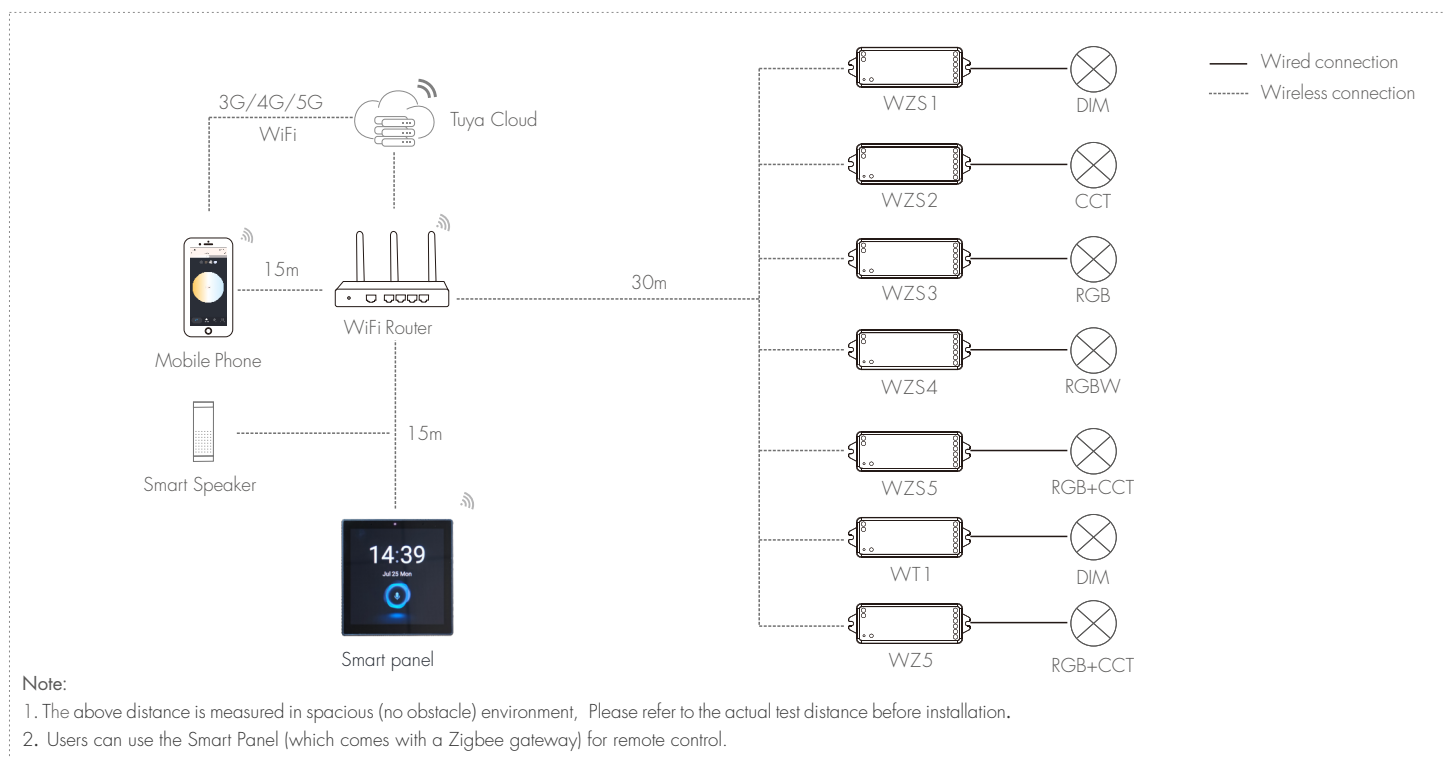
Wired connection
Wireless connection

3G/4G/5G
WiFi
Tuya Cloud

15m
Mobile Phone
WiFi Router
30m
15m
Smart Speaker
14:39
Jul 25 Mon
Smart panel

WZS1
DIM
WZS2
CCT
WZS3
RGB
WZS4
RGBW
WZS5
RGB+CCT
WT1
DIM
WZ5
RGB+CCT

Note:
1. The above distance is measured in spacious (no obstacle) environment, Please refer to the actual test distance before installation.
2. Users can use the Smart Panel (which comes with a Zigbee gateway) for remote control.